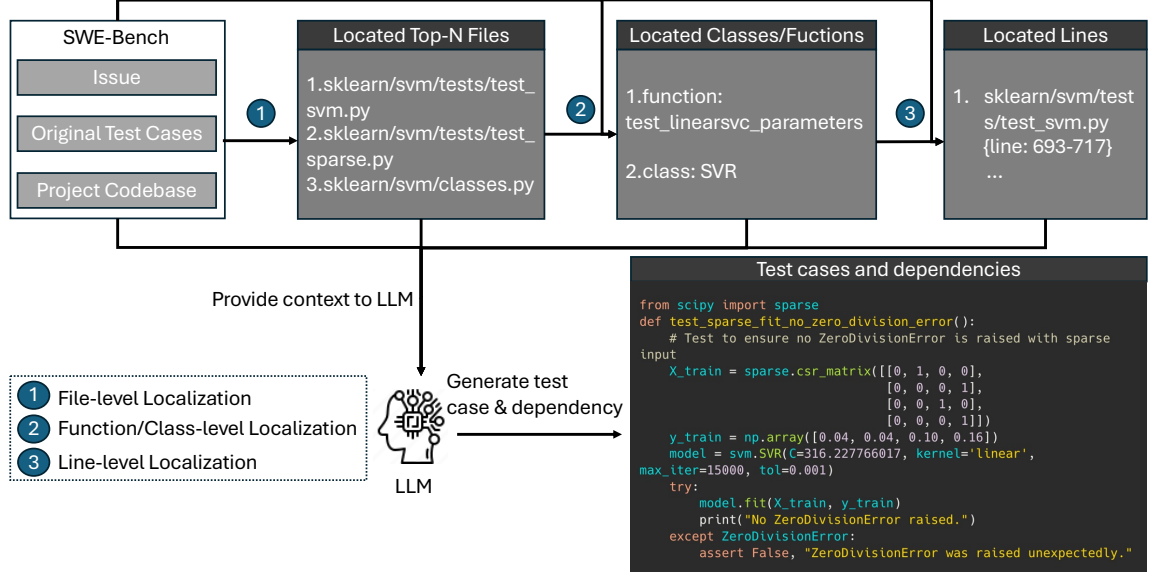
SWE-Bench

Issue

Original Test Cases

Project Codebase

1

Located Top-N Files

1.sklearn/svm/tests/test_svm.py
2.sklearn/svm/tests/test_sparse.py
3.sklearn/svm/classes.py

2

Located Classes/Fuctions

1.function: test_linearsvc_parameters

2.class: SVR

3

Located Lines

1. sklearn/svm/tests/test_svm.py {line: 693-717}
...

Provide context to LLM

Test cases and dependencies

from scipy import sparse
def test_sparse_fit_no_zero_division_error():
    # Test to ensure no ZeroDivisionError is raised with sparse input
    X_train = sparse.csr_matrix([[0, 1, 0, 0],
                                 [0, 0, 0, 1],
                                 [0, 0, 1, 0],
                                 [0, 0, 0, 1]])
    y_train = np.array([0.04, 0.04, 0.10, 0.16])
    model = svm.SVR(C=316.227766017, kernel='linear', max_iter=15000, tol=0.001)
    try:
        model.fit(X_train, y_train)
        print("No ZeroDivisionError raised.")
    except ZeroDivisionError:
        assert False, "ZeroDivisionError was raised unexpectedly."

1 File-level Localization
2 Function/Class-level Localization
3 Line-level Localization

Generate test case & dependency

LLM